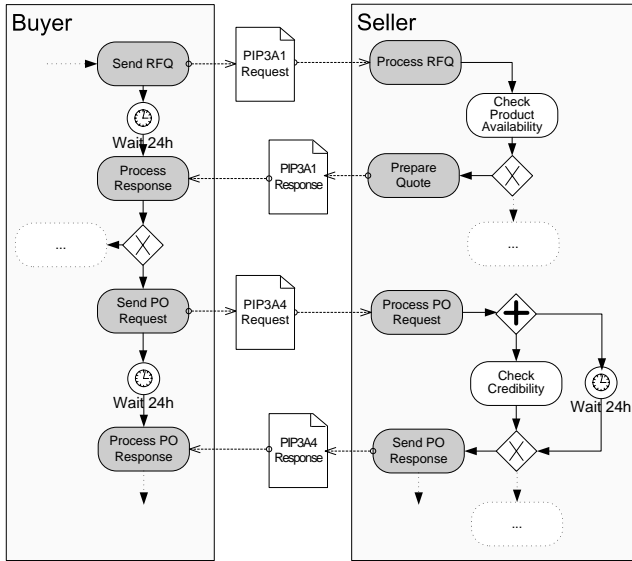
Buyer

Send RFQ

Wait 24h

Process Response

...

Send PO Request

Wait 24h

Process PO Response

PIP3A1 Request

PIP3A1 Response

PIP3A4 Request

PIP3A4 Response

Seller

Process RFQ

Check Product Availability

Prepare Quote

...

Process PO Request

Check Credibility

Wait 24h

Send PO Response

...